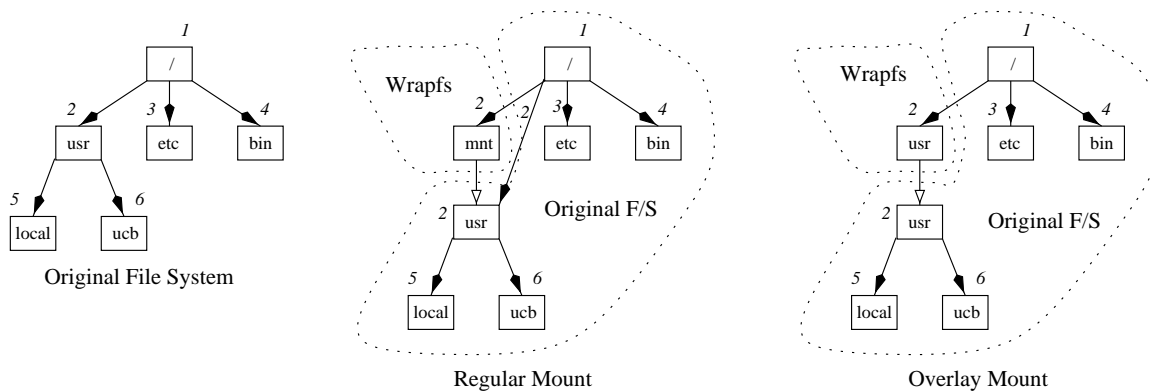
1
/
2
usr
3
etc
4
bin
5
local
6
ucb
Original File System

Wrapfs
1
/
2
mnt
2
3
etc
4
bin
2
usr
Original F/S
5
local
6
ucb
Regular Mount

Wrapfs
1
/
2
usr
3
etc
4
bin
2
usr
Original F/S
5
local
6
ucb
Overlay Mount